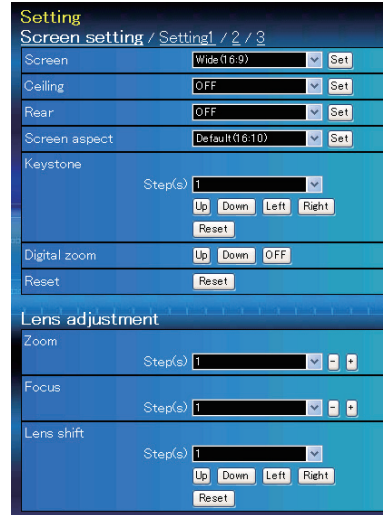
Setting

Screen setting / Setting1 / 2 / 3

| | |
|---|---|
| Screen | Wide (16:9) Set |
| Ceiling | OFF Set |
| Rear | OFF Set |
| Screen aspect | Default (16:10) Set |
| Keystone | Step(s) 1 Up Down Left Right Reset |
| Digital zoom | Up Down OFF |
| Reset | Reset |

Lens adjustment

Zoom
Step(s) 1 - +

Focus
Step(s) 1 - +

Lens shift
Step(s) 1
Up Down Left Right
Reset